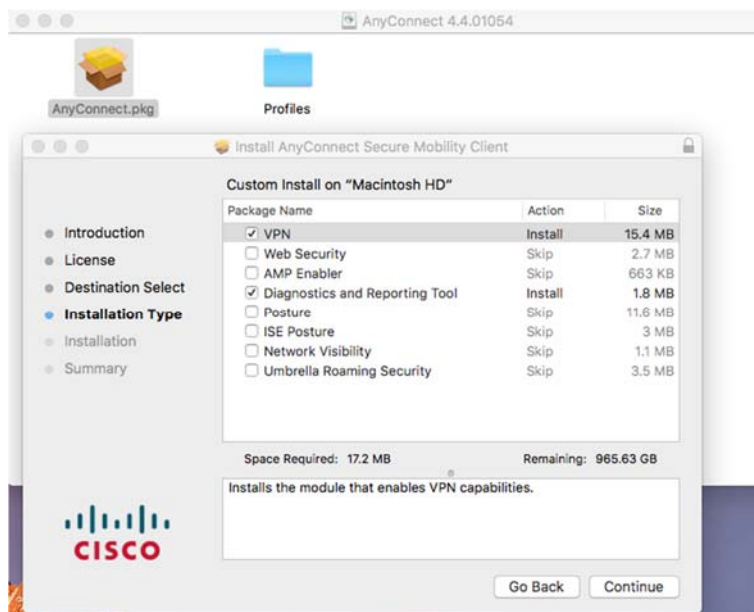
AnyConnect 4.4.01054

AnyConnect.pkg

Profiles

Install AnyConnect Secure Mobility Client

Custom Install on "Macintosh HD"

- Introduction
- License
- Destination Select
- Installation Type
- Installation
- Summary

| Package Name | Action | Size |
|---|---|---|
| ☑ VPN | Install | 15.4 MB |
| ☐ Web Security | Skip | 2.7 MB |
| ☐ AMP Enabler | Skip | 663 KB |
| ☑ Diagnostics and Reporting Tool | Install | 1.8 MB |
| ☐ Posture | Skip | 11.6 MB |
| ☐ ISE Posture | Skip | 3 MB |
| ☐ Network Visibility | Skip | 1.1 MB |
| ☐ Umbrella Roaming Security | Skip | 3.5 MB |

Space Required: 17.2 MB

Remaining: 965.63 GB

Installs the module that enables VPN capabilities.

cisco

Go Back

Continue